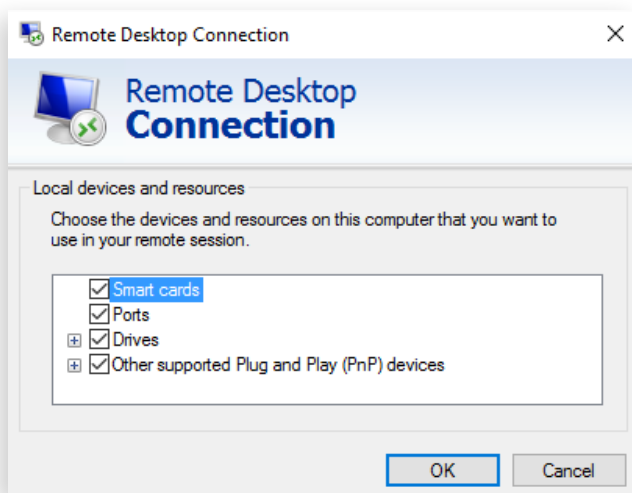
Remote Desktop Connection

Remote Desktop
Connection

Local devices and resources

Choose the devices and resources on this computer that you want to use in your remote session.

Smart cards
Ports
Drives
Other supported Plug and Play (PnP) devices

OK
Cancel